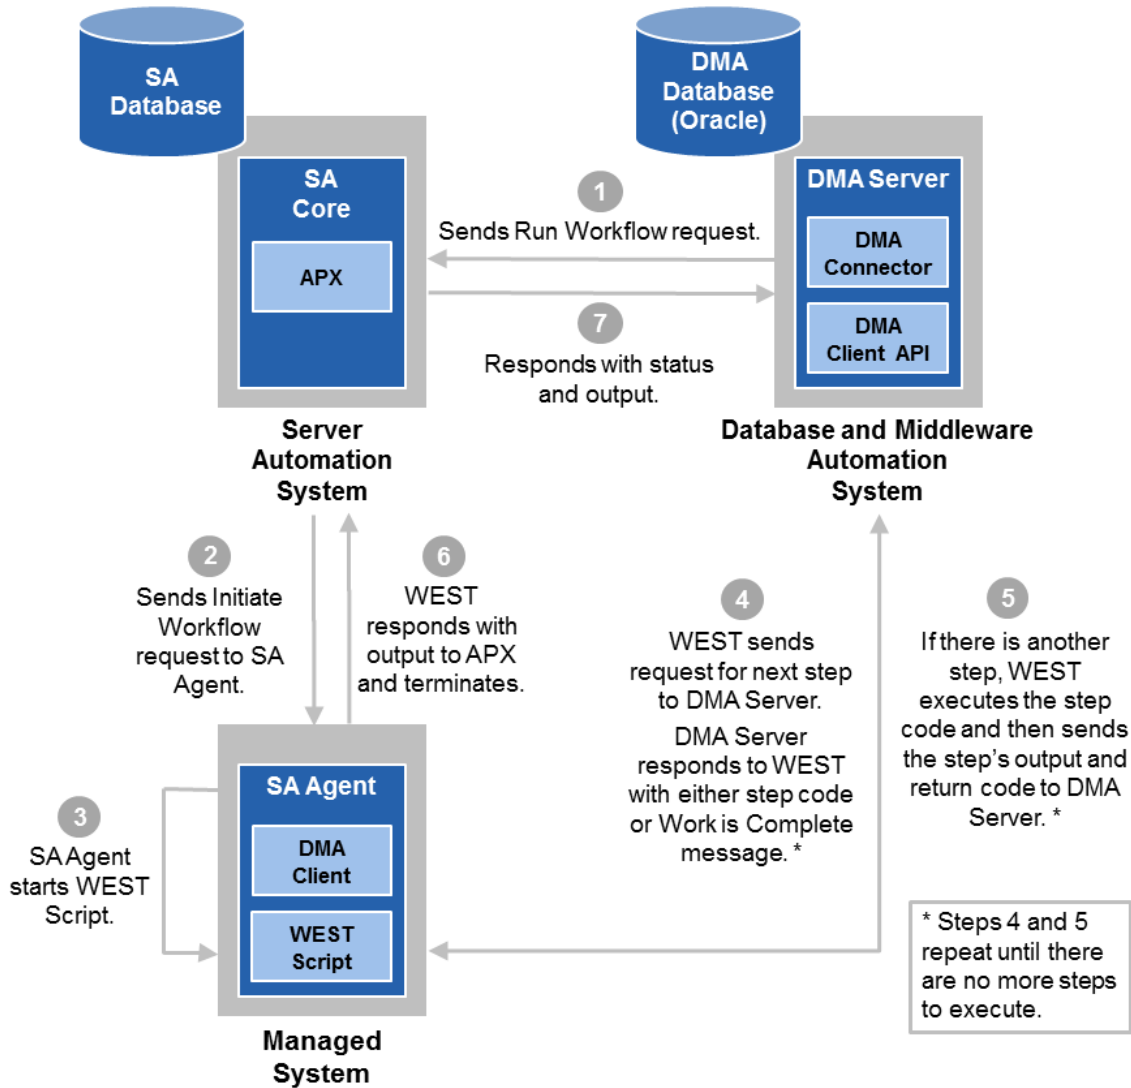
SA Database

DMA Database (Oracle)

SA Core

APX

1

Sends Run Workflow request.

DMA Server

DMA Connector

DMA Client API

7

Responds with status and output.

Server Automation System

Database and Middleware Automation System

2

Sends Initiate Workflow request to SA Agent.

6

WEST responds with output to APX and terminates.

4

WEST sends request for next step to DMA Server.

DMA Server responds to WEST with either step code or Work is Complete message. *

5

If there is another step, WEST executes the step code and then sends the step's output and return code to DMA Server. *

3

SA Agent starts WEST Script.

SA Agent

DMA Client

WEST Script

* Steps 4 and 5 repeat until there are no more steps to execute.

Managed System